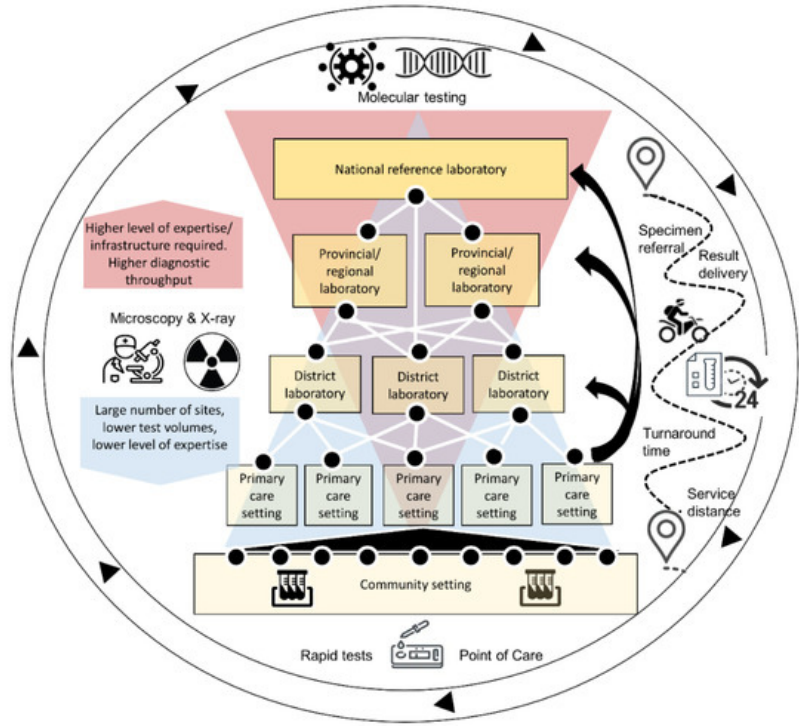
Molecular testing

National reference laboratory

Higher level of expertise/ infrastructure required. Higher diagnostic throughput

Provincial/ regional laboratory

Provincial/ regional laboratory

Microscopy & X-ray

District laboratory

District laboratory

District laboratory

Large number of sites, lower test volumes, lower level of expertise

Primary care setting

Primary care setting

Primary care setting

Primary care setting

Primary care setting

Community setting

Rapid tests

Point of Care

Specimen referral

Result delivery

24

Turnaround time

Service distance